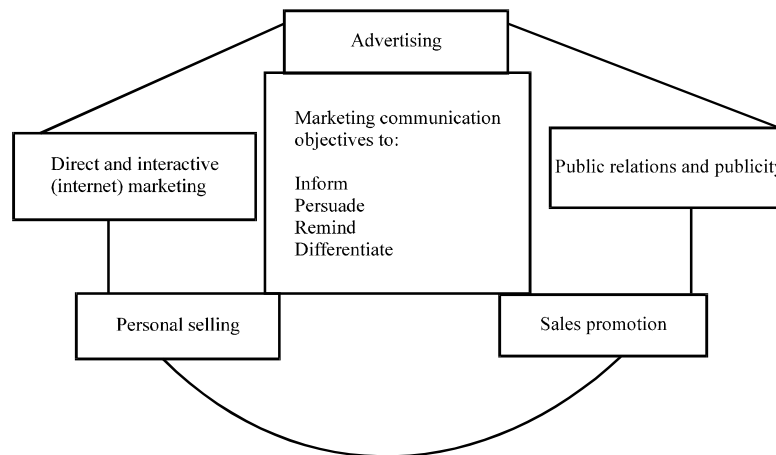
Advertising

Direct and interactive (internet) marketing

Marketing communication objectives to:

Inform
Persuade
Remind
Differentiate

Public relations and publicity

Personal selling

Sales promotion